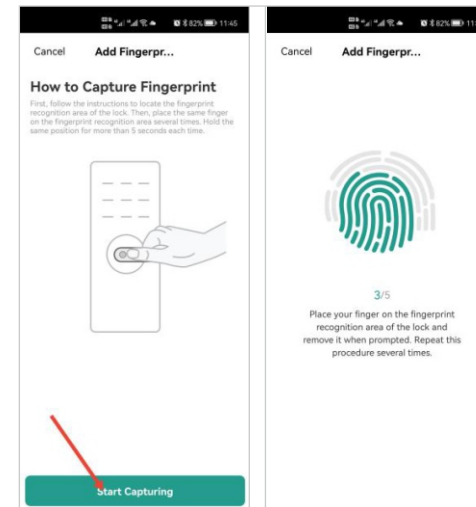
82% 11:45

Cancel Add Fingerpr...

How to Capture Fingerprint

First, follow the instructions to locate the fingerprint recognition area of the lock. Then, place the same finger on the fingerprint recognition area several times. Hold the same position for more than 5 seconds each time.

Start Capturing

82% 11

Cancel Add Fingerpr...

3/5

Place your finger on the fingerprint recognition area of the lock and remove it when prompted. Repeat this procedure several times.